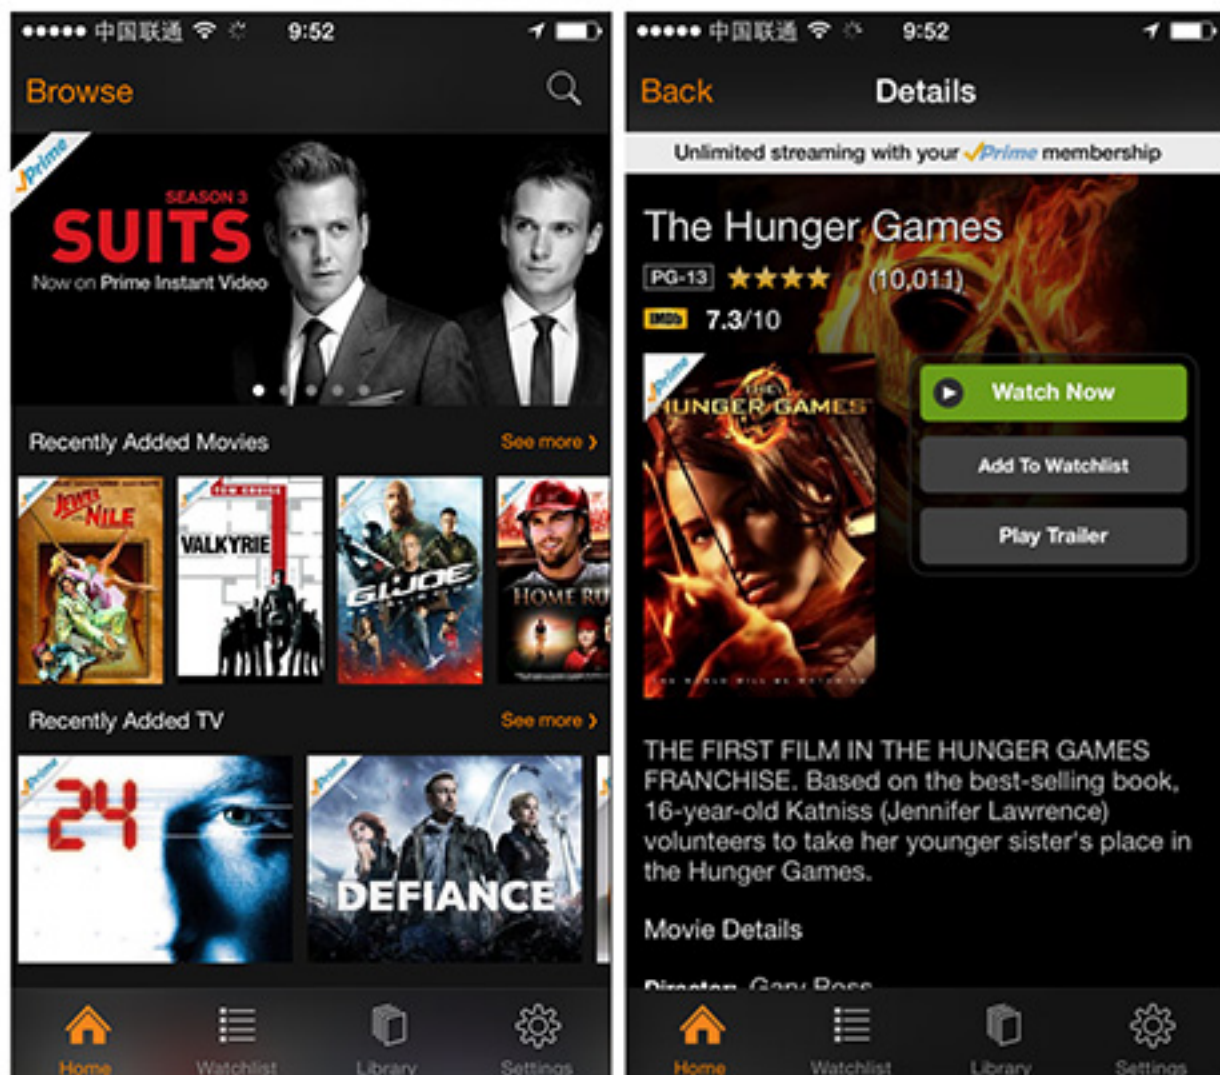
●●●●● 中国联通 9:52

Browse

Prime

SEASON 3
SUITS
Now on Prime Instant Video

Recently Added Movies
See more ›

Prime
JEWEL OF THE NILE

Prime
VALKYRIE

Prime
G.I. JOE

Prime
HOME RU

Recently Added TV
See more ›

Prime
24

Prime
DEFIANCE

Home
Watchlist
Library
Settings

●●●●● 中国联通 9:52

Back
Details

Unlimited streaming with your Prime membership

The Hunger Games
PG-13 ★★★★ (10,011)
IMDb 7.3/10

Prime
THE HUNGER GAMES

Watch Now
Add To Watchlist
Play Trailer

THE FIRST FILM IN THE HUNGER GAMES FRANCHISE. Based on the best-selling book, 16-year-old Katniss (Jennifer Lawrence) volunteers to take her younger sister's place in the Hunger Games.

Movie Details

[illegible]

Home
Watchlist
Library
Settings